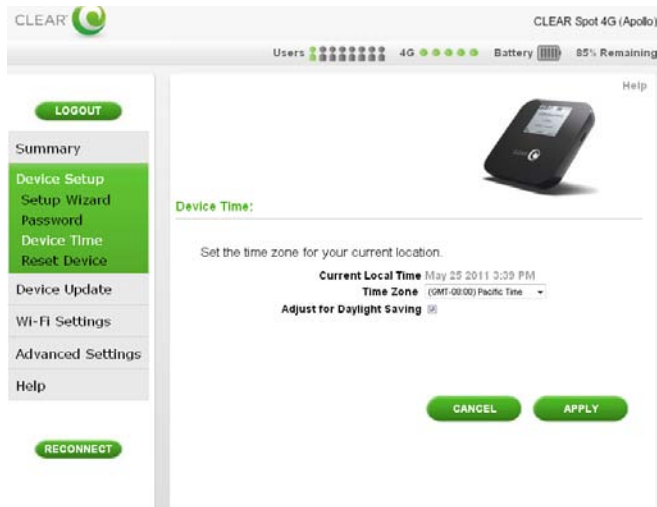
CLEAR

CLEAR Spot 4G (Apollo)

Users 4G Battery 85% Remaining

Help

LOGOUT

Summary

Device Setup

Setup Wizard

Password

Device Time

Reset Device

Device Update

Wi-Fi Settings

Advanced Settings

Help

RECONNECT

Device Time:

Set the time zone for your current location.

Current Local Time May 25 2011 3:39 PM

Time Zone (GMT-08:00) Pacific Time

Adjust for Daylight Saving

CANCEL

APPLY